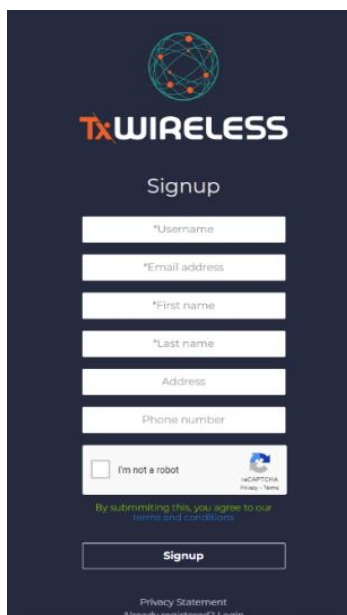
TxWIRELESS

Signup

*Username

*Email address

*First name

*Last name

Address

Phone number

I'm not a robot

reCAPTCHA
Privacy - Terms

By submmiting this, you agree to our terms and conditions

Signup

Privacy Statement
Already registered? Login